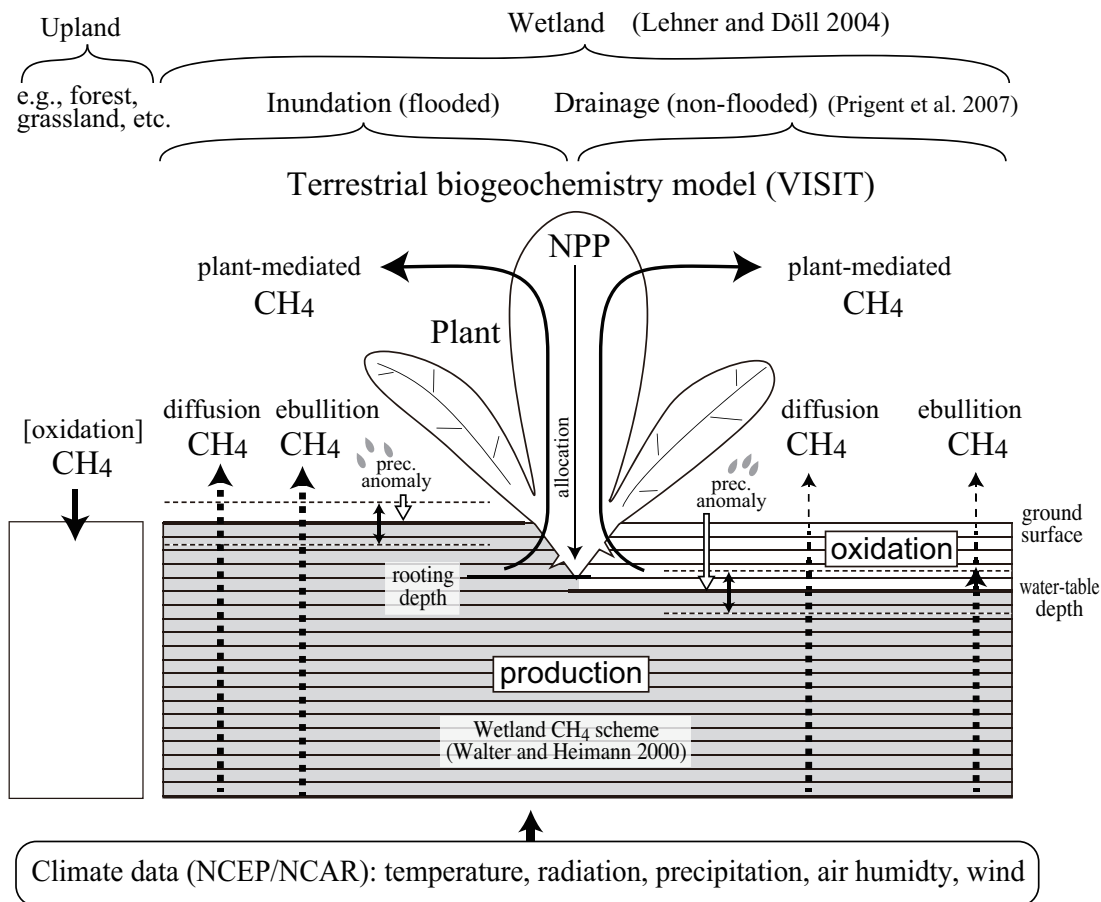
Upland

e.g., forest, grassland, etc.

Wetland (Lehner and Döll 2004)

Inundation (flooded)

Drainage (non-flooded) (Prigent et al. 2007)

Terrestrial biogeochemistry model (VISIT)

plant-mediated $CH_4$

NPP

plant-mediated $CH_4$

Plant

allocation

[oxidation] $CH_4$

diffusion $CH_4$

ebullition $CH_4$

prec. anomaly

diffusion $CH_4$

ebullition $CH_4$

prec. anomaly

ground surface

oxidation

rooting depth

water-table depth

production

Wetland $CH_4$ scheme (Walter and Heimann 2000)

Climate data (NCEP/NCAR): temperature, radiation, precipitation, air humidty, wind